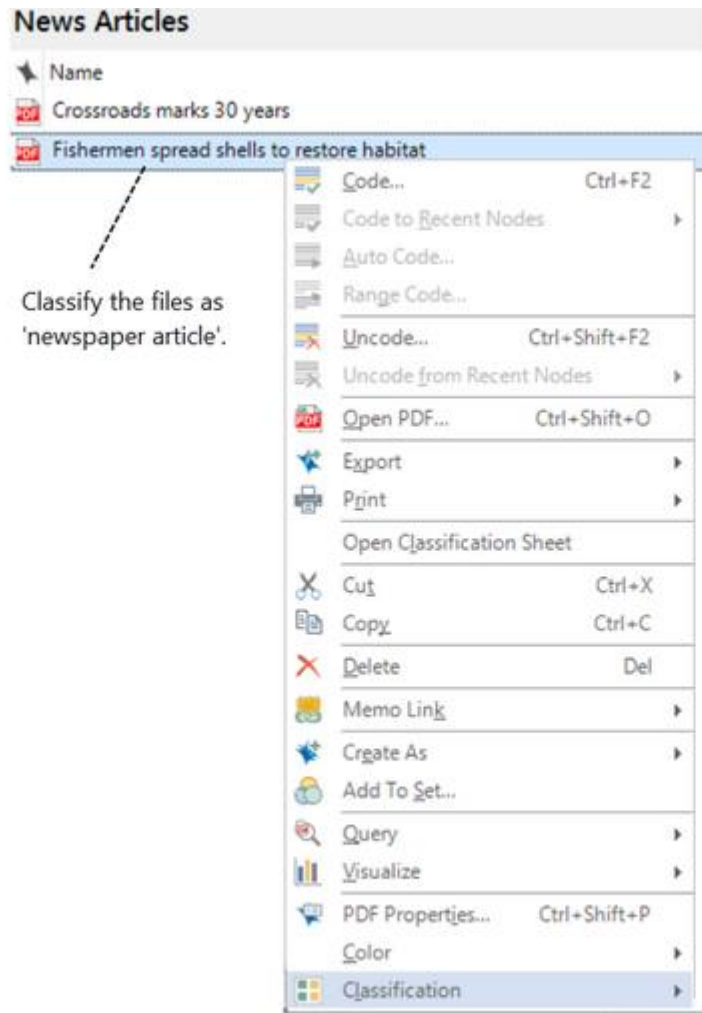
News Articles

Name
Crossroads marks 30 years
Fishermen spread shells to restore habitat

Classify the files as 'newspaper article'.

Code... Ctrl+F2
Code to Recent Nodes
Auto Code...
Range Code...
Uncode... Ctrl+Shift+F2
Uncode from Recent Nodes
Open PDF... Ctrl+Shift+O
Export
Print
Open Classification Sheet
Cut Ctrl+X
Copy Ctrl+C
Delete Del
Memo Link
Create As
Add To Set...
Query
Visualize
PDF Properties... Ctrl+Shift+P
Color
Classification